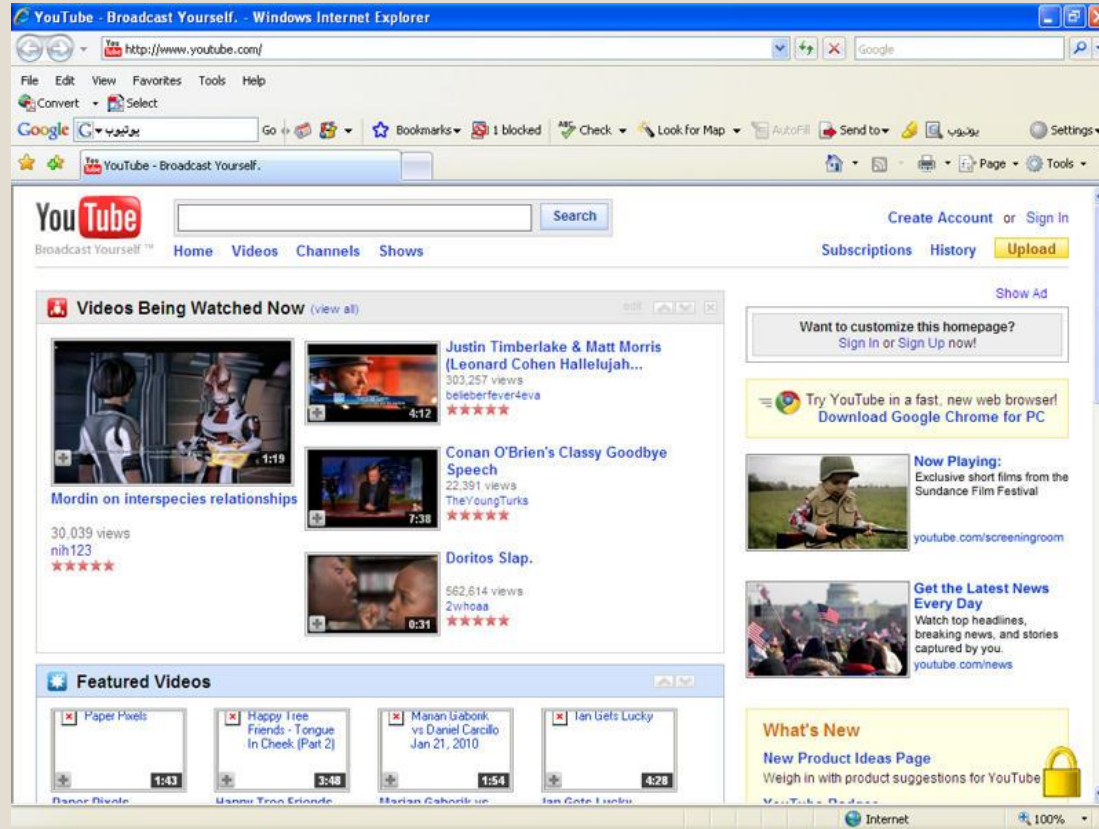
YouTube - Broadcast Yourself. - Windows Internet Explorer

http://www.youtube.com/

Google

File Edit View Favorites Tools Help

Convert Select

Google يوتيوب Go Bookmarks 1 blocked Check Look for Map AutoFill Send to يوتيوب Settings

YouTube - Broadcast Yourself.

Page Tools

YouTube Broadcast Yourself™

Search

Home Videos Channels Shows

Create Account or Sign In

Subscriptions History Upload

Videos Being Watched Now (view all)

edit

1:19

Mordin on interspecies relationships

30,039 views
nih123

4:12

Justin Timberlake & Matt Morris (Leonard Cohen Hallelujah...
303,257 views
belieberfever4eva

7:38

Conan O'Brien's Classy Goodbye Speech
22,391 views
TheYoungTurks

0:31

Doritos Slap.
562,614 views
2whoaa

Show Ad

Want to customize this homepage?
Sign In or Sign Up now!

Try YouTube in a fast, new web browser!
Download Google Chrome for PC

Now Playing:
Exclusive short films from the Sundance Film Festival
youtube.com/screeningroom

Get the Latest News Every Day
Watch top headlines, breaking news, and stories captured by you.
youtube.com/news

Featured Videos

Paper Pixels
1:43

Happy Tree Friends - Tongue In Cheek (Part 2)
3:48

Marian Gaborik vs Daniel Carcillo Jan 21, 2010
1:54

Ian Gets Lucky
4:28

What's New

New Product Ideas Page
Weigh in with product suggestions for YouTube

Internet 100%